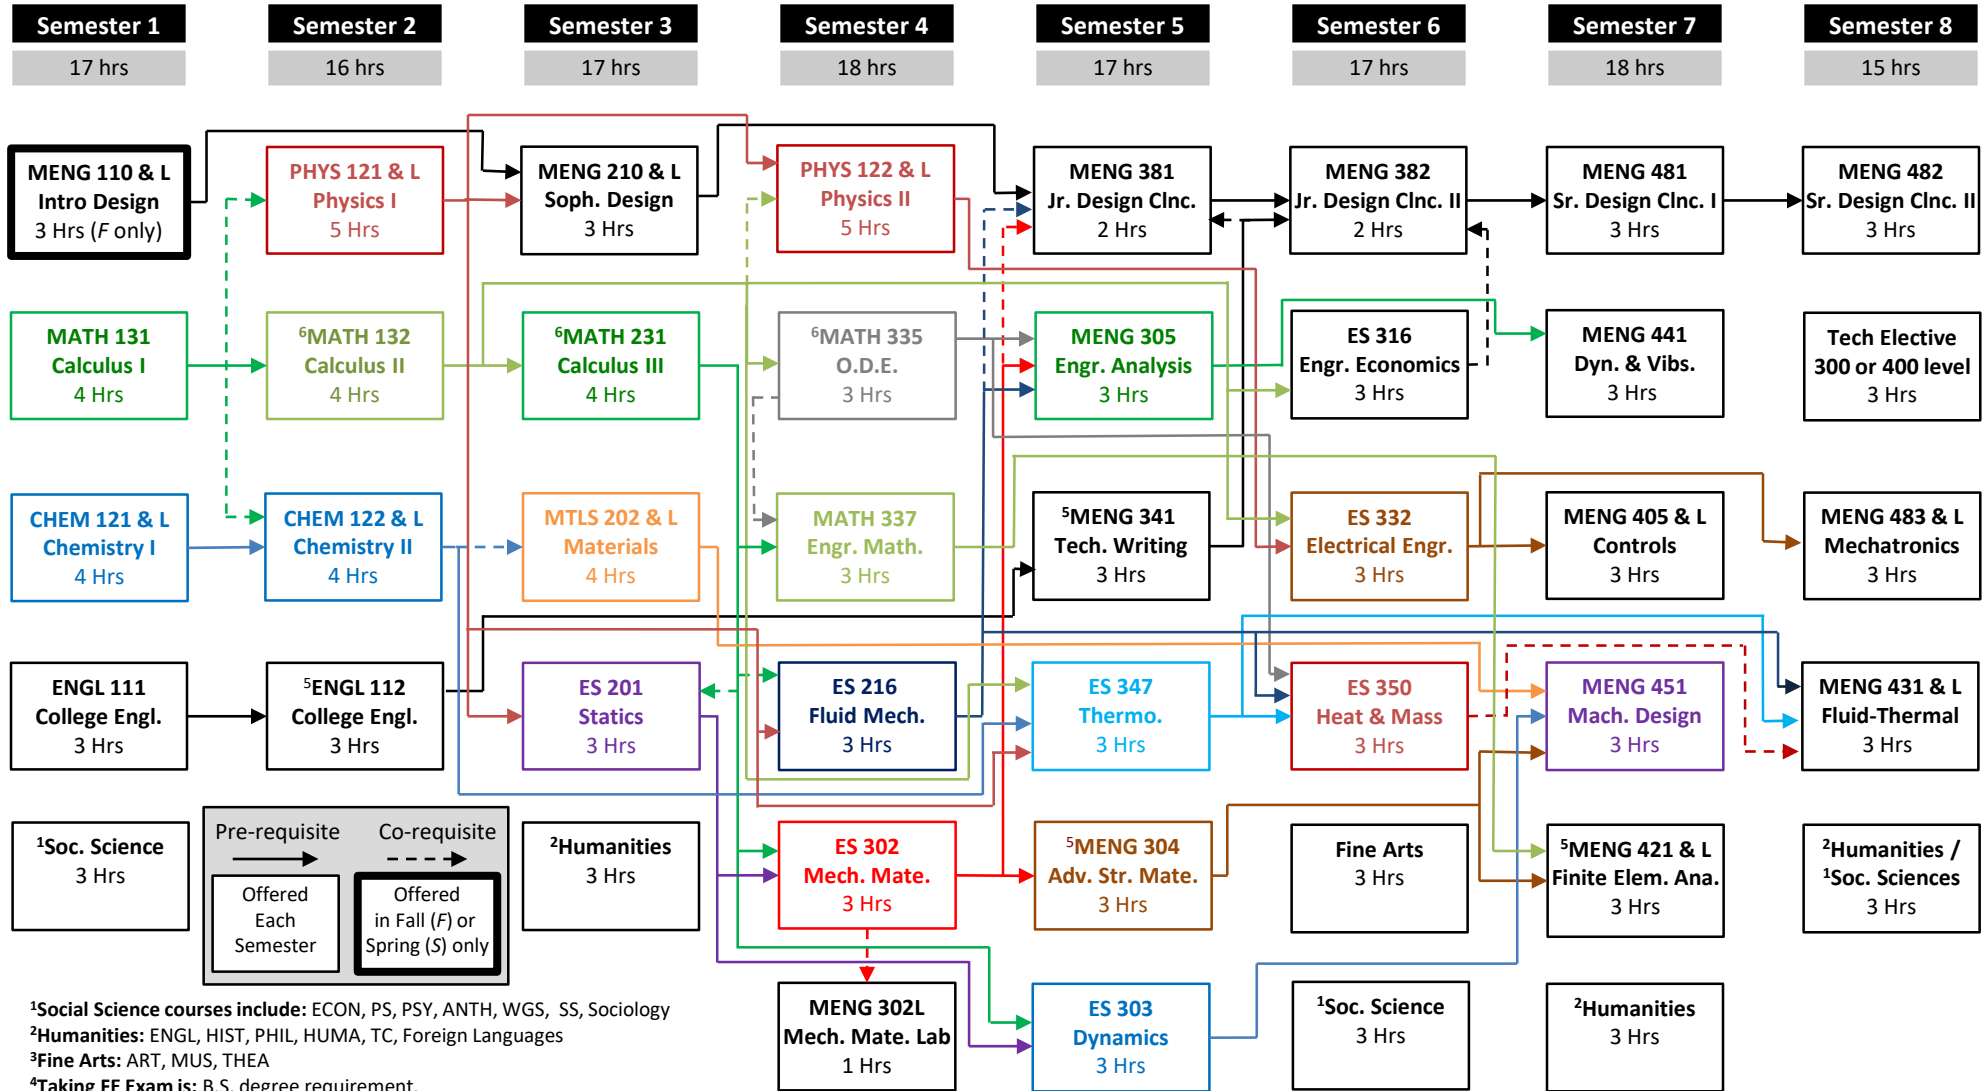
Semester 1
17 hrs

Semester 2
16 hrs

Semester 3
17 hrs

Semester 4
18 hrs

Semester 5
17 hrs

Semester 6
17 hrs

Semester 7
18 hrs

Semester 8
15 hrs

MENG 110 & L
Intro Design
3 Hrs (*F* only)

PHYS 121 & L
Physics I
5 Hrs

MENG 210 & L
Soph. Design
3 Hrs

PHYS 122 & L
Physics II
5 Hrs

MENG 381
Jr. Design Clnc.
2 Hrs

MENG 382
Jr. Design Clnc. II
2 Hrs

MENG 481
Sr. Design Clnc. I
3 Hrs

MENG 482
Sr. Design Clnc. II
3 Hrs

MATH 131
Calculus I
4 Hrs

$^6$MATH 132
Calculus II
4 Hrs

$^6$MATH 231
Calculus III
4 Hrs

$^6$MATH 335
O.D.E.
3 Hrs

MENG 305
Engr. Analysis
3 Hrs

ES 316
Engr. Economics
3 Hrs

MENG 441
Dyn. & Vibs.
3 Hrs

Tech Elective
300 or 400 level
3 Hrs

CHEM 121 & L
Chemistry I
4 Hrs

CHEM 122 & L
Chemistry II
4 Hrs

MTLS 202 & L
Materials
4 Hrs

MATH 337
Engr. Math.
3 Hrs

$^5$MENG 341
Tech. Writing
3 Hrs

ES 332
Electrical Engr.
3 Hrs

MENG 405 & L
Controls
3 Hrs

MENG 483 & L
Mechatronics
3 Hrs

ENGL 111
College Engl.
3 Hrs

$^5$ENGL 112
College Engl.
3 Hrs

ES 201
Statics
3 Hrs

ES 216
Fluid Mech.
3 Hrs

ES 347
Thermo.
3 Hrs

ES 350
Heat & Mass
3 Hrs

MENG 451
Mach. Design
3 Hrs

MENG 431 & L
Fluid-Thermal
3 Hrs

$^1$Soc. Science
3 Hrs

Pre-requisite
Co-requisite
Offered Each Semester
Offered in Fall (*F*) or Spring (*S*) only

$^2$Humanities
3 Hrs

ES 302
Mech. Mate.
3 Hrs

$^5$MENG 304
Adv. Str. Mate.
3 Hrs

Fine Arts
3 Hrs

$^5$MENG 421 & L
Finite Elem. Ana.
3 Hrs

$^2$Humanities /
$^1$Soc. Sciences
3 Hrs

MENG 302L
Mech. Mate. Lab
1 Hrs

ES 303
Dynamics
3 Hrs

$^1$Soc. Science
3 Hrs

$^2$Humanities
3 Hrs

$^1$Social Science courses include: ECON, PS, PSY, ANTH, WGS, SS, Sociology
$^2$Humanities: ENGL, HIST, PHIL, HUMA, TC, Foreign Languages
$^3$Fine Arts: ART, MUS, THEA
$^4$Taking FE Exam is: B.S. degree requirement